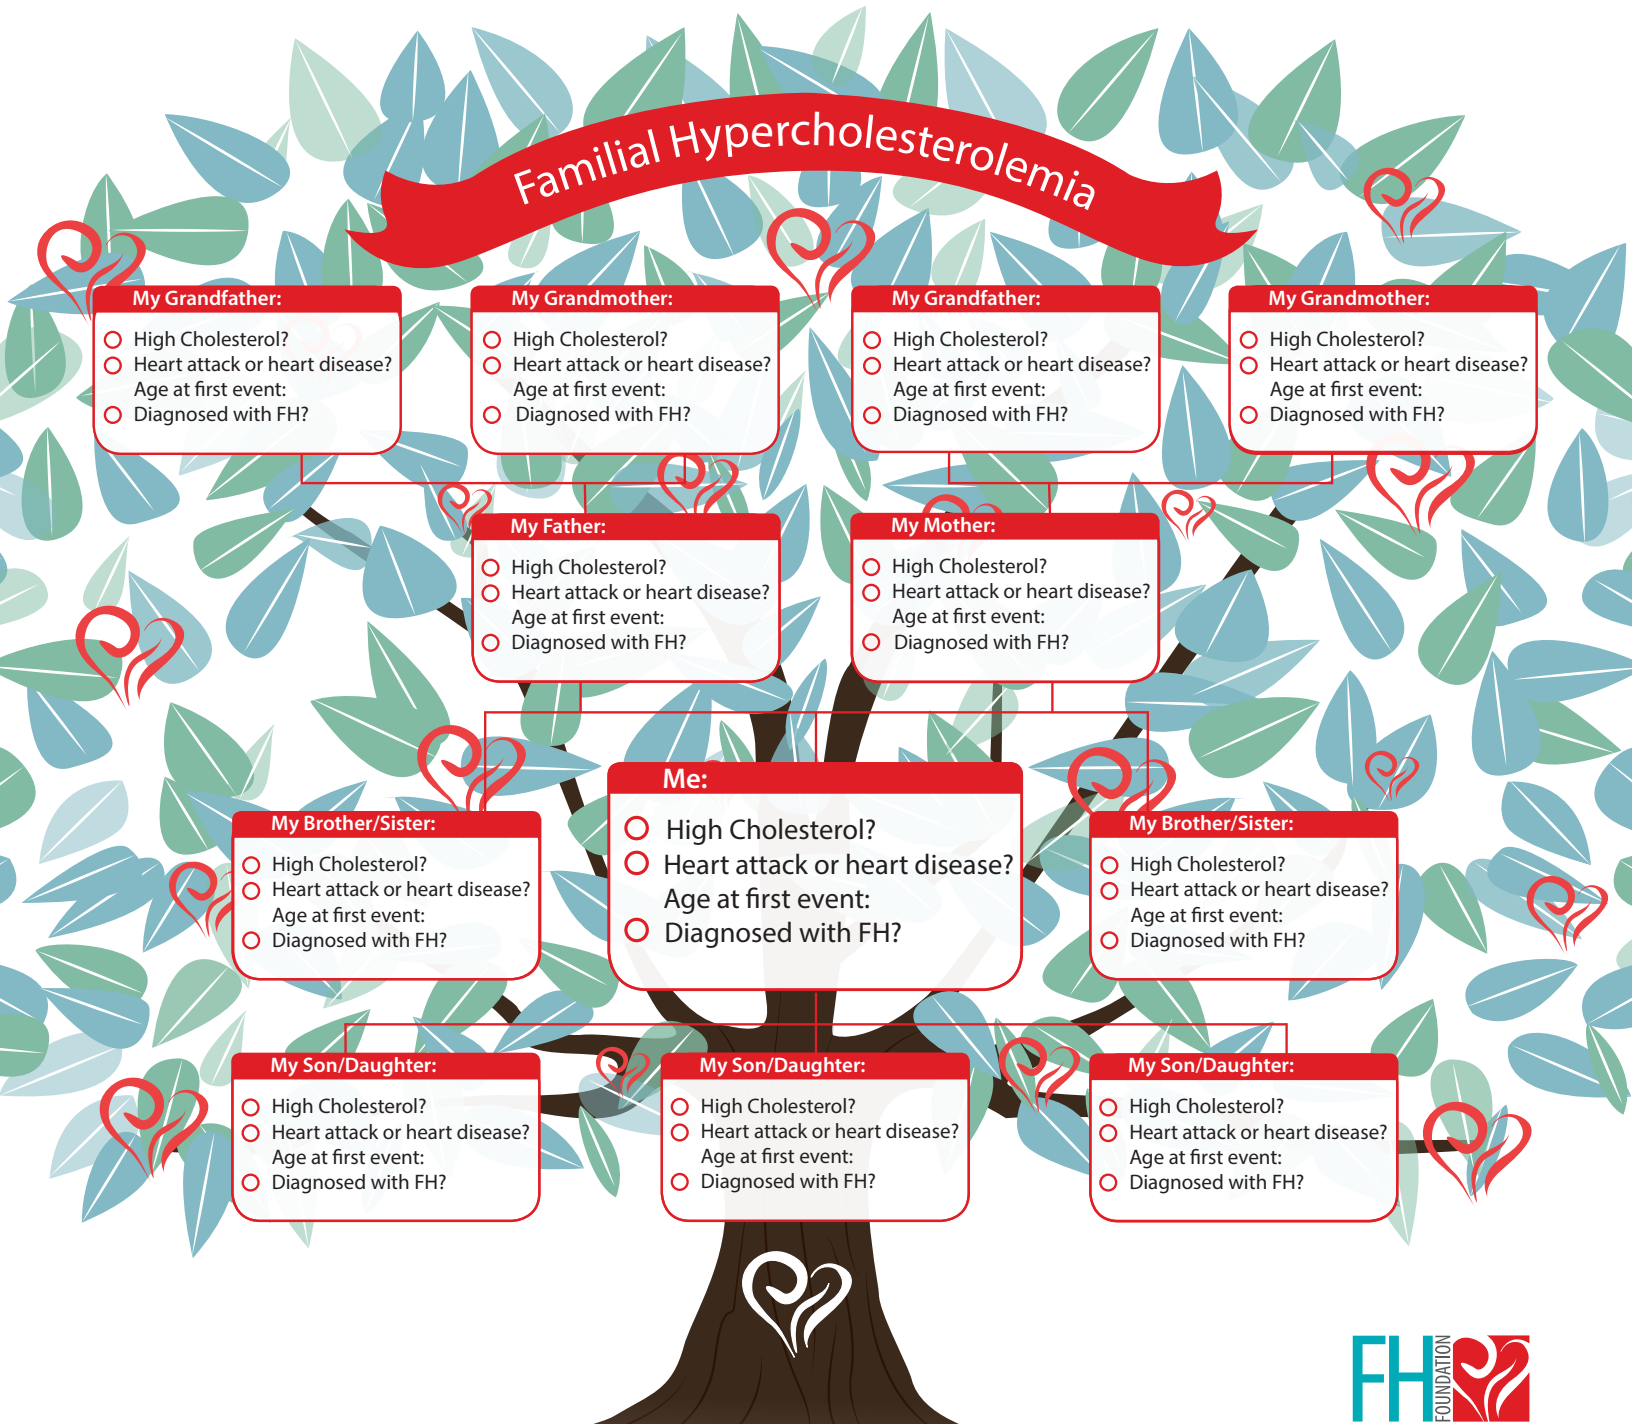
Familial Hypercholesterolemia

My Grandfather:
High Cholesterol?
Heart attack or heart disease?
Age at first event:
Diagnosed with FH?

My Grandmother:
High Cholesterol?
Heart attack or heart disease?
Age at first event:
Diagnosed with FH?

My Grandfather:
High Cholesterol?
Heart attack or heart disease?
Age at first event:
Diagnosed with FH?

My Grandmother:
High Cholesterol?
Heart attack or heart disease?
Age at first event:
Diagnosed with FH?

My Father:
High Cholesterol?
Heart attack or heart disease?
Age at first event:
Diagnosed with FH?

My Mother:
High Cholesterol?
Heart attack or heart disease?
Age at first event:
Diagnosed with FH?

My Brother/Sister:
High Cholesterol?
Heart attack or heart disease?
Age at first event:
Diagnosed with FH?

Me:
High Cholesterol?
Heart attack or heart disease?
Age at first event:
Diagnosed with FH?

My Brother/Sister:
High Cholesterol?
Heart attack or heart disease?
Age at first event:
Diagnosed with FH?

My Son/Daughter:
High Cholesterol?
Heart attack or heart disease?
Age at first event:
Diagnosed with FH?

My Son/Daughter:
High Cholesterol?
Heart attack or heart disease?
Age at first event:
Diagnosed with FH?

My Son/Daughter:
High Cholesterol?
Heart attack or heart disease?
Age at first event:
Diagnosed with FH?

FH FOUNDATION